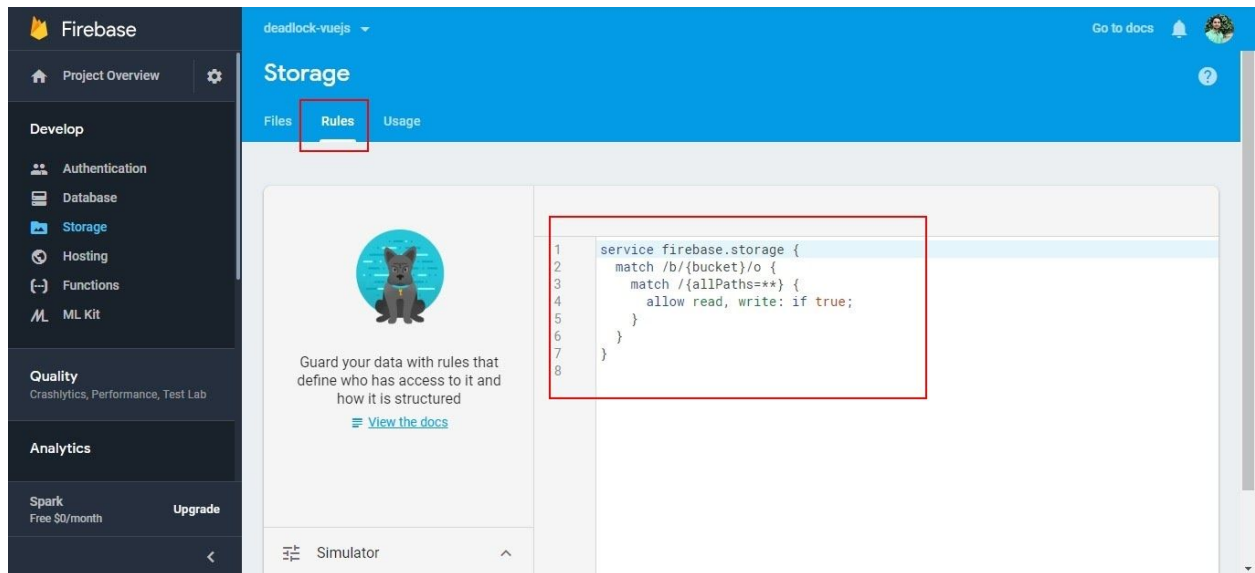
Firebase

Project Overview

Develop

Authentication
Database
Storage
Hosting
Functions
ML Kit

Quality
Crashlytics, Performance, Test Lab

Analytics

Spark
Free $0/month
Upgrade

deadlock-vuejs

Go to docs

Storage

Files Rules Usage

Guard your data with rules that define who has access to it and how it is structured

View the docs

Simulator

1 service firebase.storage {
2   match /b/{bucket}/o {
3     match /{allPaths=**} {
4       allow read, write: if true;
5     }
6   }
7 }
8